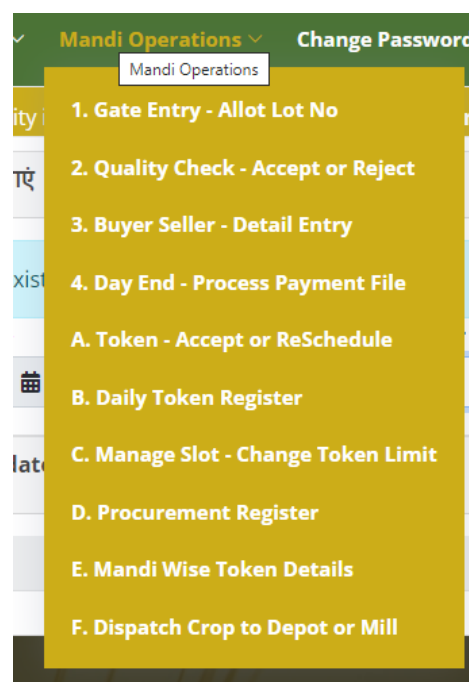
Mandi Operations ⌄ Change Passwor

Mandi Operations

ity i

एं

xist

late

1. Gate Entry - Allot Lot No

2. Quality Check - Accept or Reject

3. Buyer Seller - Detail Entry

4. Day End - Process Payment File

A. Token - Accept or ReSchedule

B. Daily Token Register

C. Manage Slot - Change Token Limit

D. Procurement Register

E. Mandi Wise Token Details

F. Dispatch Crop to Depot or Mill